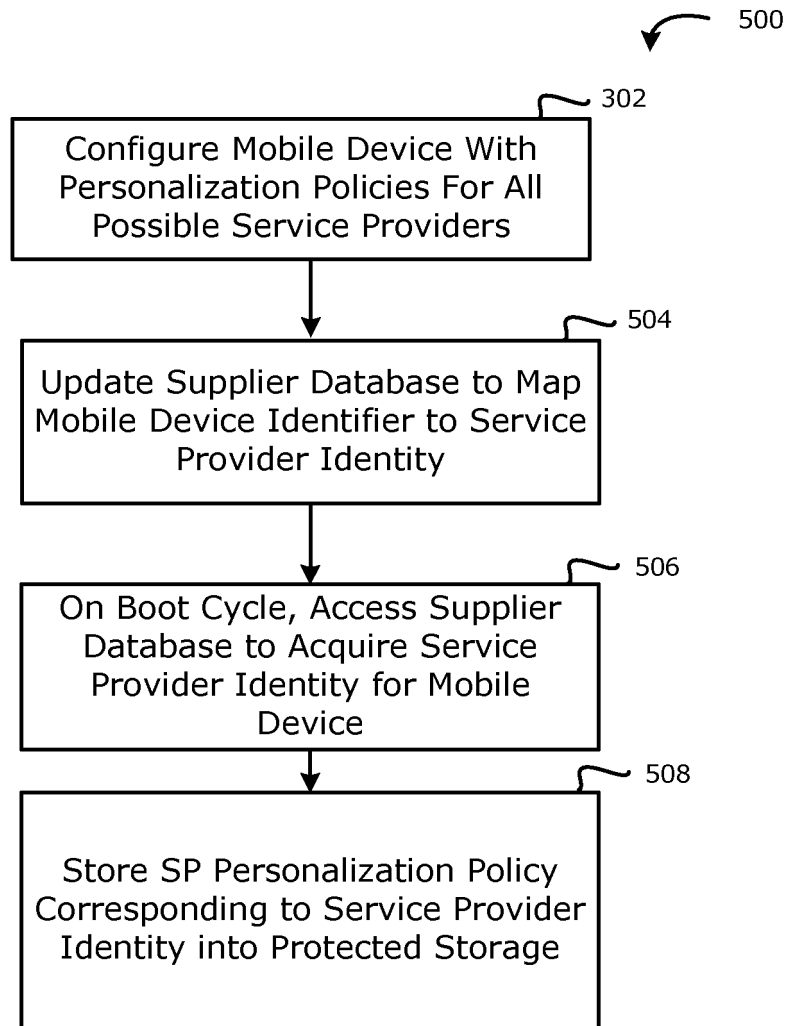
500

302

Configure Mobile Device With Personalization Policies For All Possible Service Providers

504

Update Supplier Database to Map Mobile Device Identifier to Service Provider Identity

506

On Boot Cycle, Access Supplier Database to Acquire Service Provider Identity for Mobile Device

508

Store SP Personalization Policy Corresponding to Service Provider Identity into Protected Storage